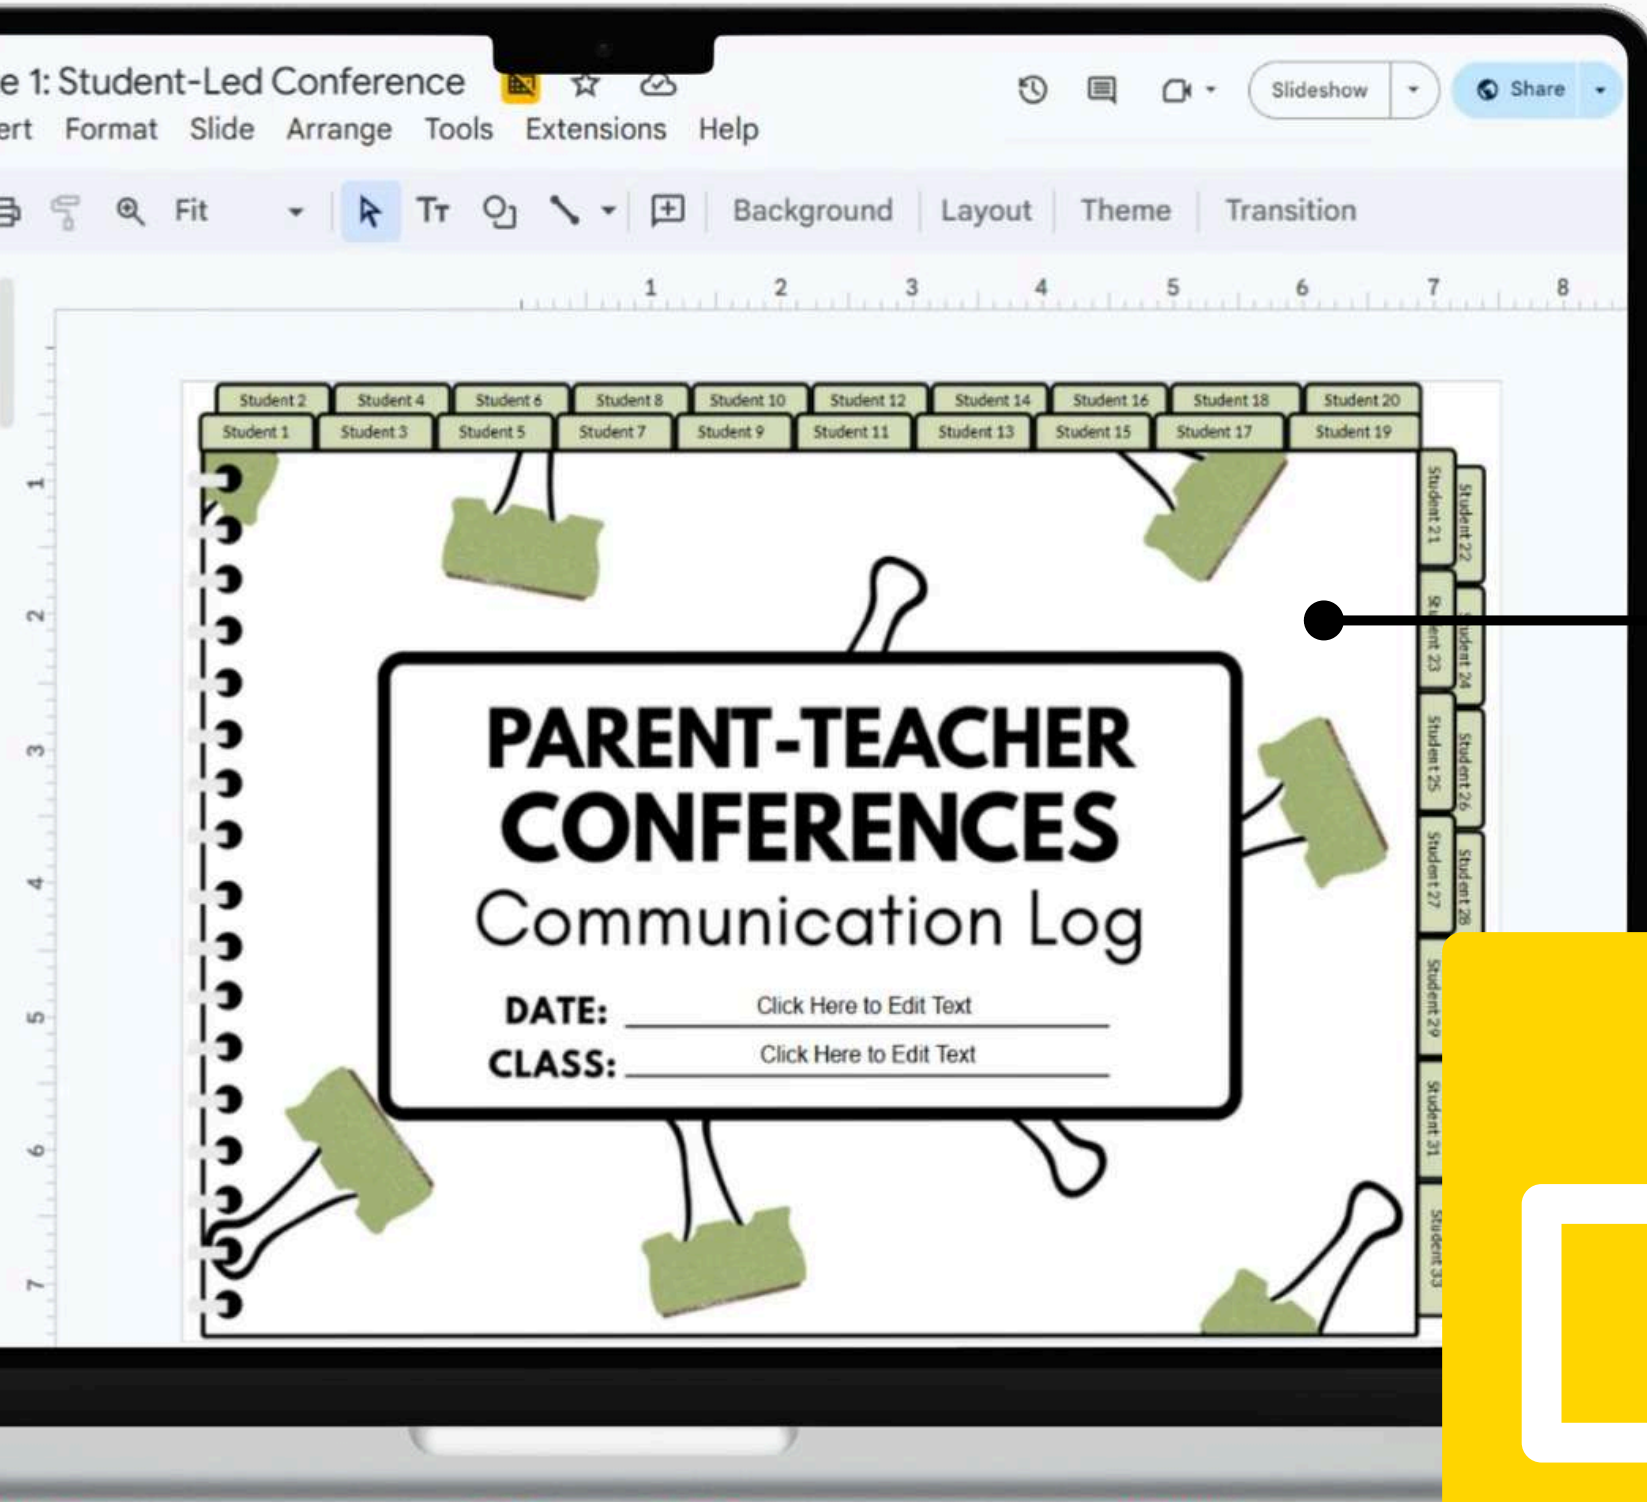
e 1: Student-Led Conference

ert Format Slide Arrange Tools Extensions Help

Slideshow

Share

Fit

Background Layout Theme Transition

1 2 3 4 5 6 7 8

1 2 3 4 5 6 7

Student 2 Student 4 Student 6 Student 8 Student 10 Student 12 Student 14 Student 16 Student 18 Student 20

Student 1 Student 3 Student 5 Student 7 Student 9 Student 11 Student 13 Student 15 Student 17 Student 19

Student 21 Student 22 Student 23 Student 24 Student 25 Student 26 Student 27 Student 28 Student 29 Student 31 Student 33

PARENT-TEACHER CONFERENCES

Communication Log

DATE: Click Here to Edit Text

CLASS: Click Here to Edit Text